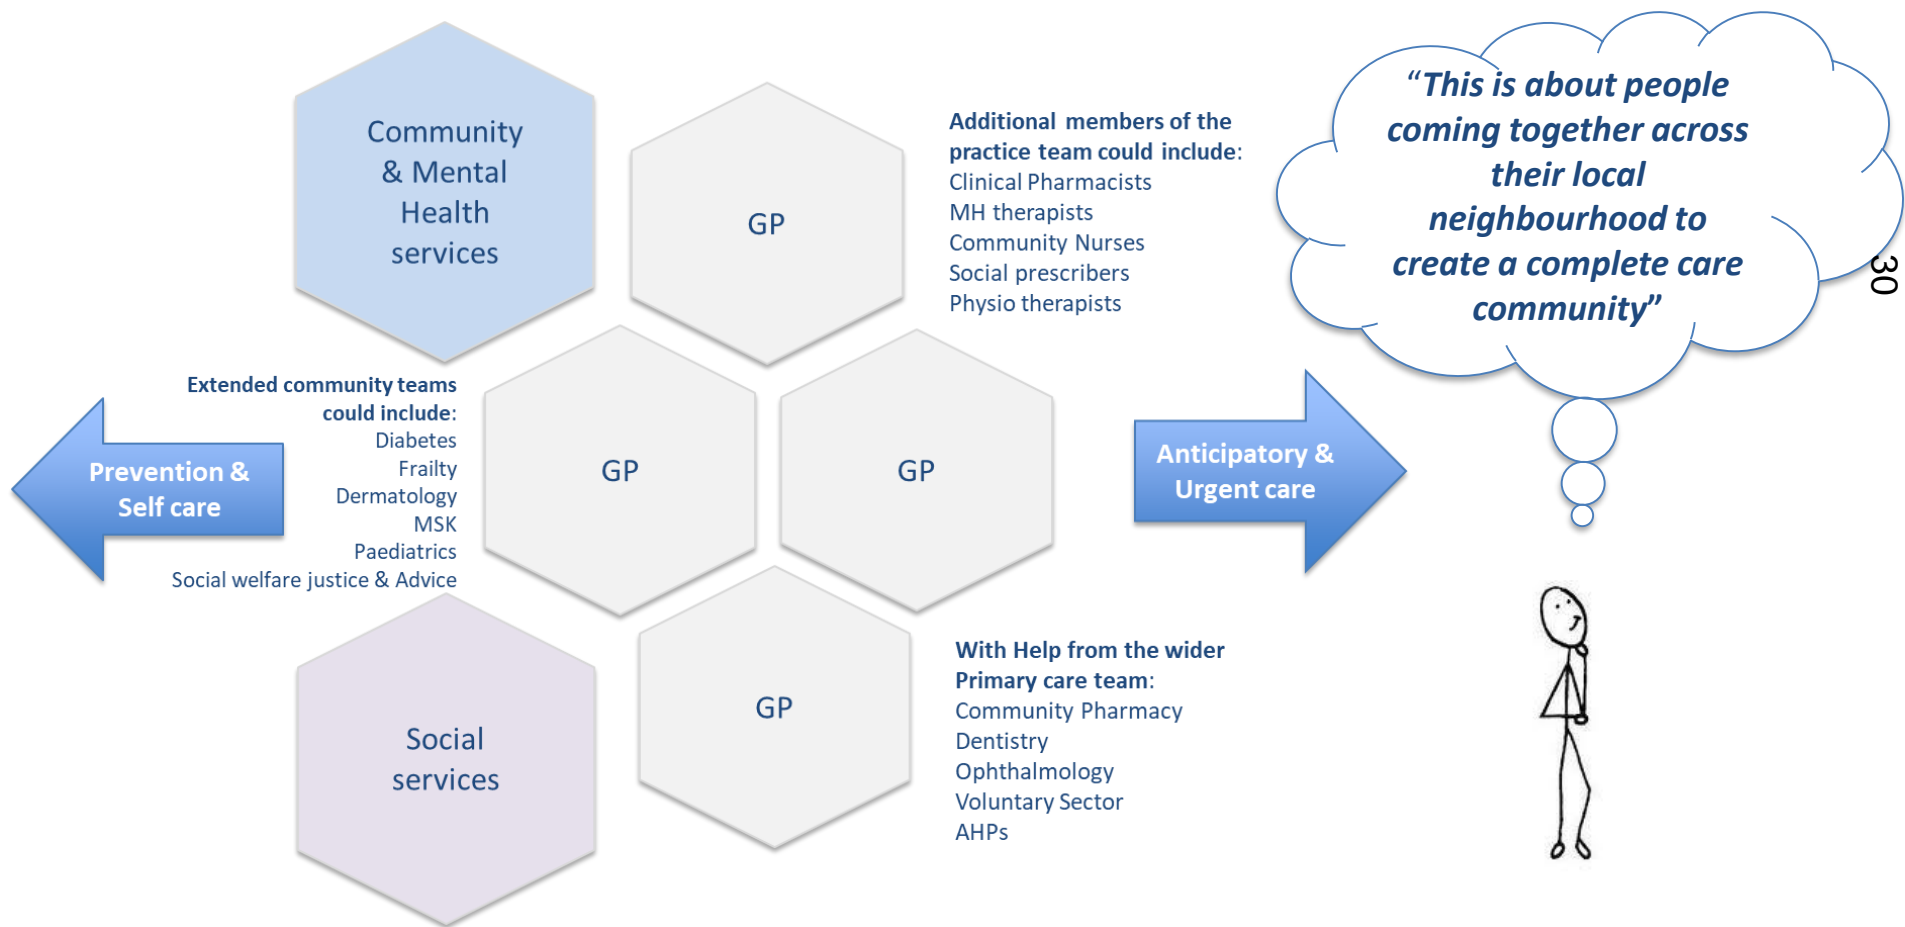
Community & Mental Health services

GP

Additional members of the practice team could include:
Clinical Pharmacists
MH therapists
Community Nurses
Social prescribers
Physio therapists

"This is about people coming together across their local neighbourhood to create a complete care community"

30

Extended community teams could include:
Diabetes
Frailty
Dermatology
MSK
Paediatrics
Social welfare justice & Advice

Prevention & Self care

GP

GP

Anticipatory & Urgent care

Social services

GP

With Help from the wider Primary care team:
Community Pharmacy
Dentistry
Ophthalmology
Voluntary Sector
AHPs